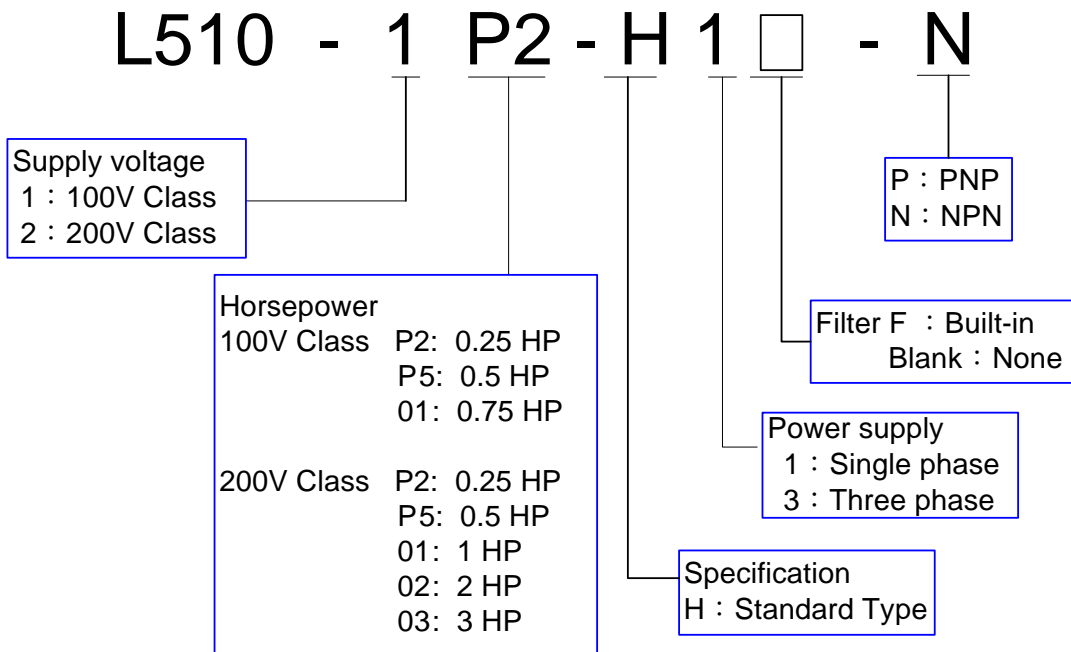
L510 - 1 P2 - H 1 □ - N

Supply voltage
1：100V Class
2：200V Class

P：PNP
N：NPN

Horsepower
100V Class P2: 0.25 HP
P5: 0.5 HP
01: 0.75 HP
200V Class P2: 0.25 HP
P5: 0.5 HP
01: 1 HP
02: 2 HP
03: 3 HP

Filter F ：Built-in
Blank：None

Power supply
1：Single phase
3：Three phase

Specification
H：Standard Type